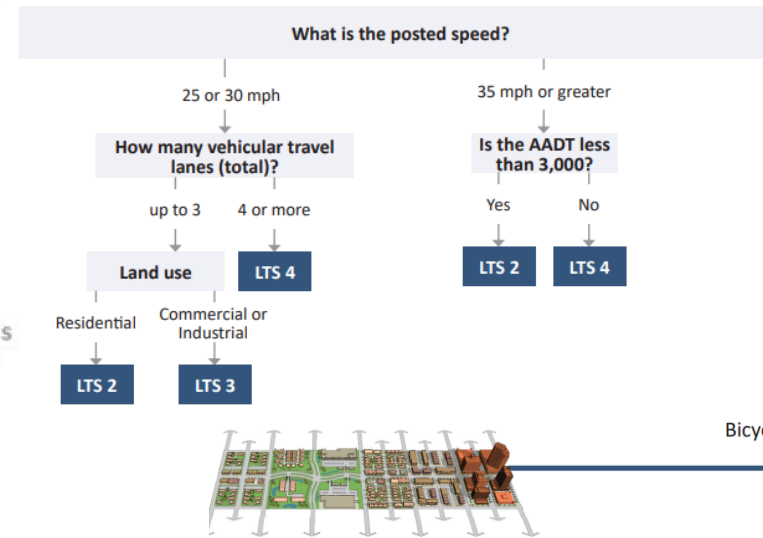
What is the posted speed?

25 or 30 mph

How many vehicular travel lanes (total)?

up to 3

4 or more

Land use

LTS 4

Residential

Commercial or Industrial

LTS 2

LTS 3

35 mph or greater

Is the AADT less than 3,000?

Yes

No

LTS 2

LTS 4

s

Bicy